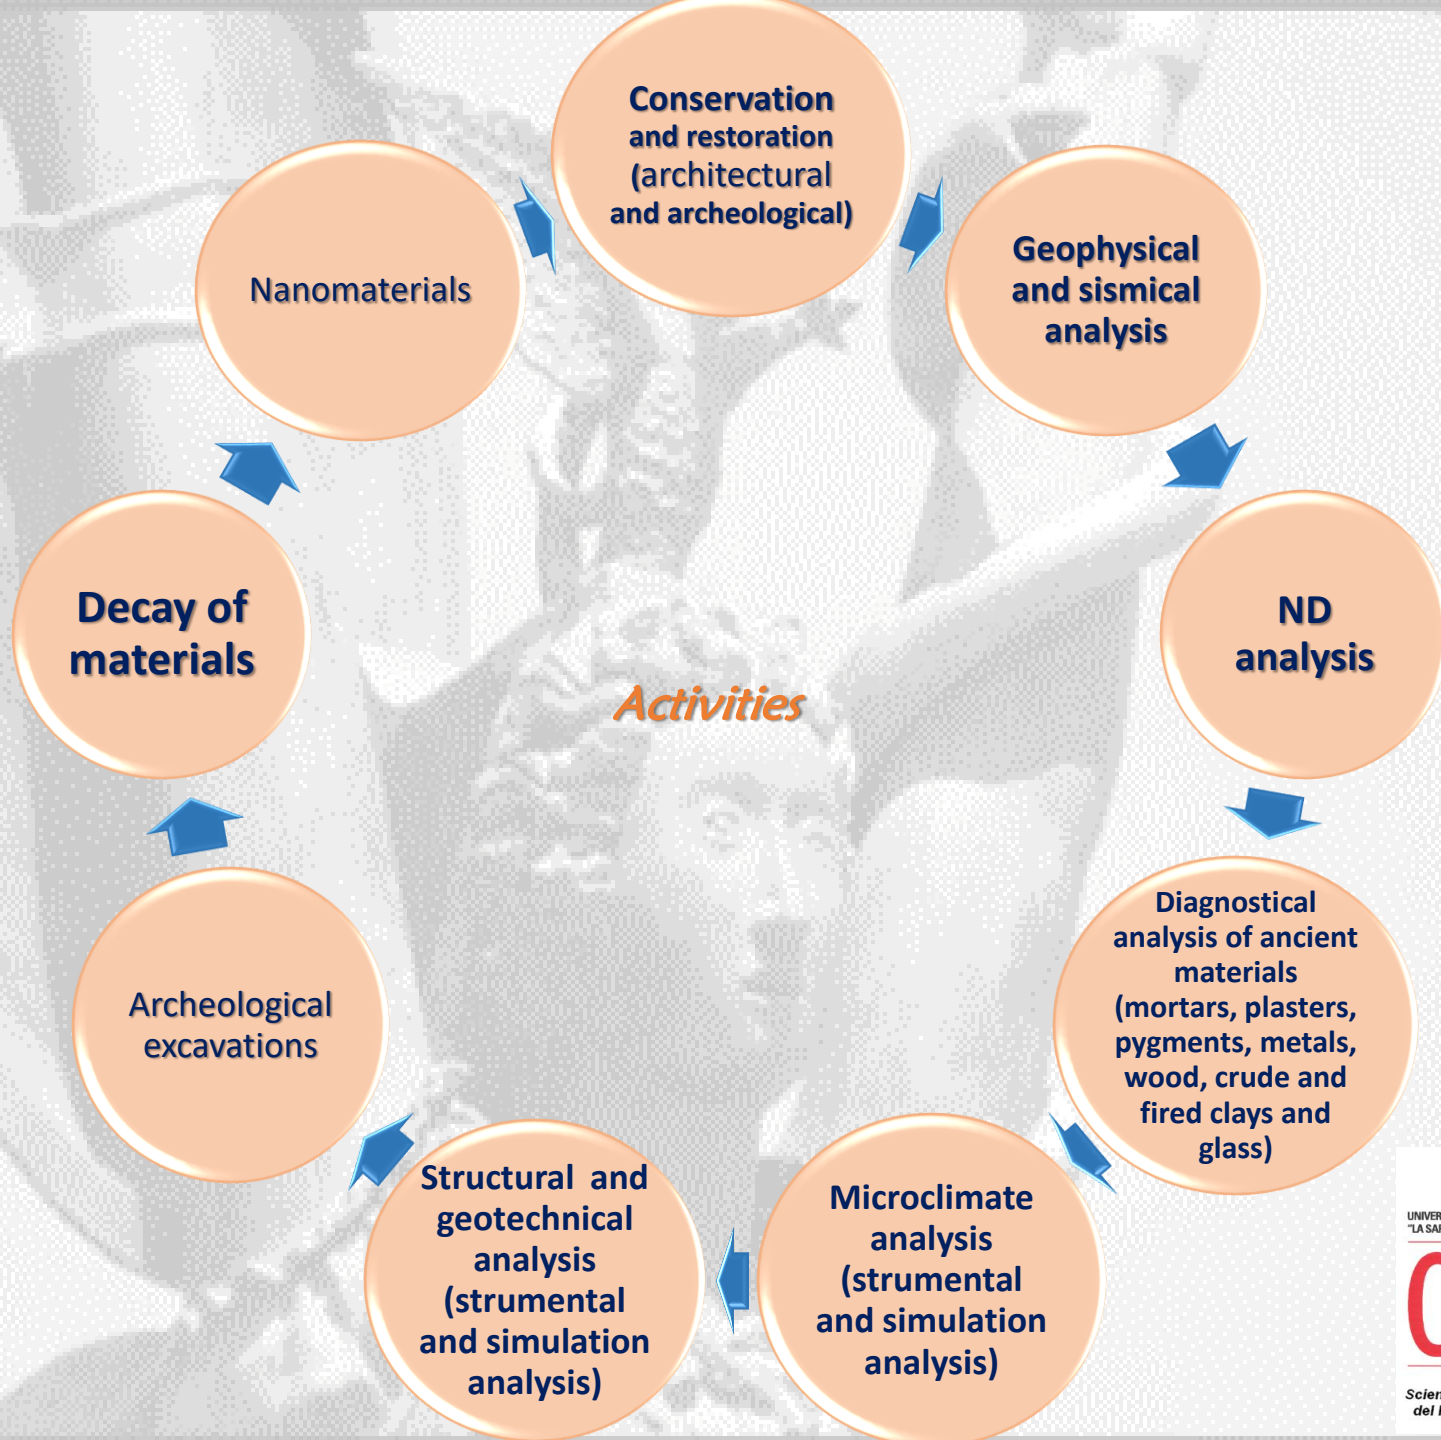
Conservation and restoration (architectural and archeological)

Geophysical and sismical analysis

ND analysis

Diagnostical analysis of ancient materials (mortars, plasters, pygments, metals, wood, crude and fired clays and glass)

Microclimate analysis (strumental and simulation analysis)

Structural and geotechnical analysis (strumental and simulation analysis)

Archeological excavations

Decay of materials

Nanomaterials

Activities

UNIVER
"LA SAI

Scien
del